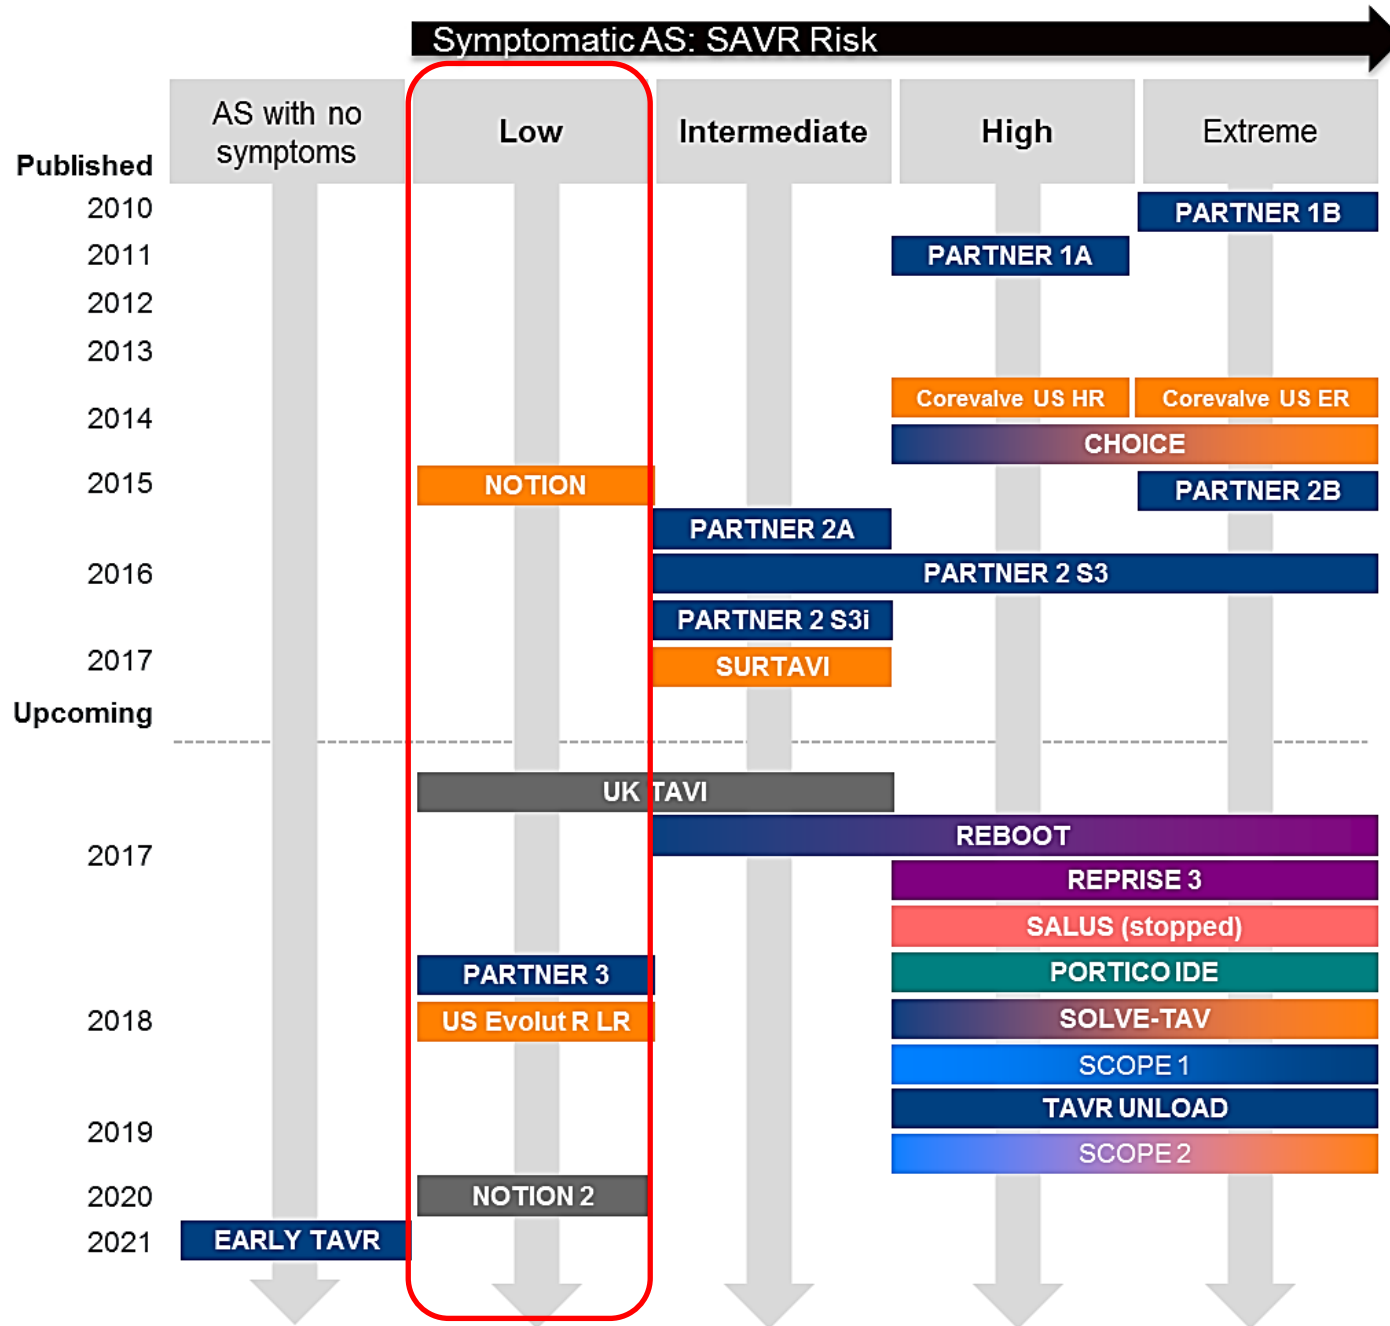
Symptomatic AS: SAVR Risk

AS with no symptoms

Low

Intermediate

High

Extreme

Published

2010
PARTNER 1B

2011
PARTNER 1A

2012

2013

2014
Corevalve US HR
Corevalve US ER
CHOICE

2015
NOTION
PARTNER 2B
PARTNER 2A

2016
PARTNER 2 S3
PARTNER 2 S3i

2017
SURTAVI

Upcoming

UK TAVI

2017
REBOOT
REPRISE 3
SALUS (stopped)
PARTNER 3
PORTICO IDE

2018
US Evolut R LR
SOLVE-TAV
SCOPE 1
TAVR UNLOAD

2019
SCOPE 2

2020
NOTION 2

2021
EARLY TAVR